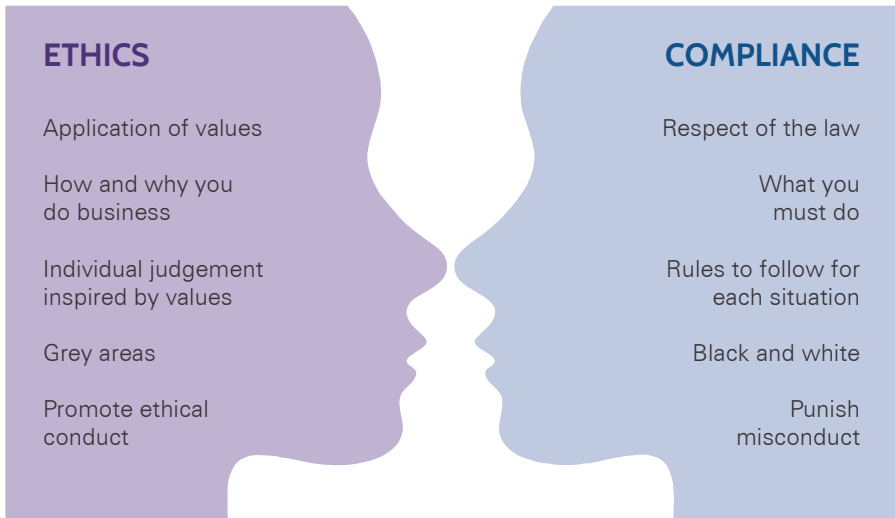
ETHICS

Application of values

How and why you do business

Individual judgement inspired by values

Grey areas

Promote ethical conduct

COMPLIANCE

Respect of the law

What you must do

Rules to follow for each situation

Black and white

Punish misconduct